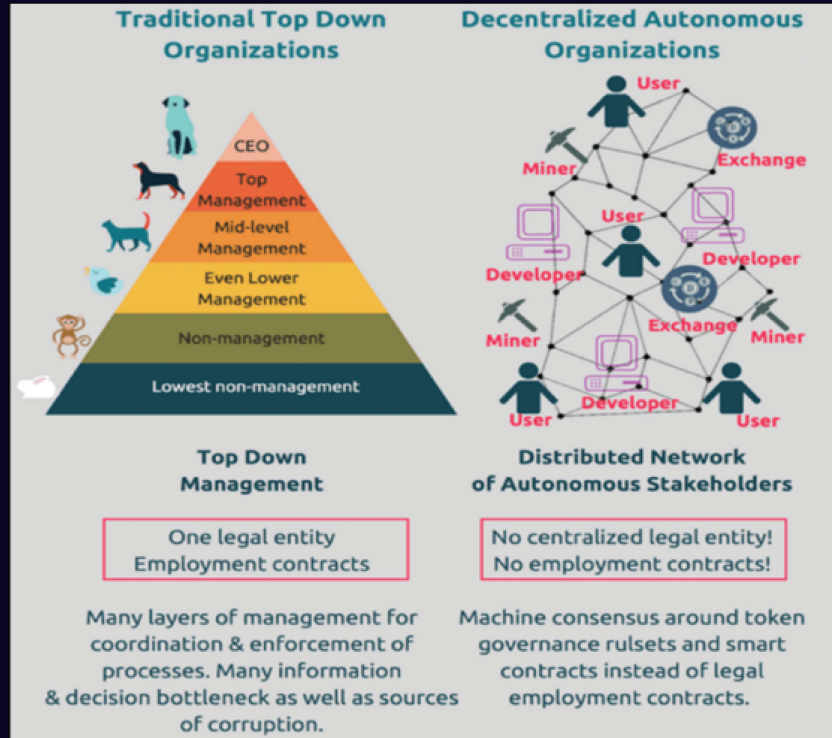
Traditional Top Down Organizations

CEO

Top Management

Mid-level Management

Even Lower Management

Non-management

Lowest non-management

Top Down Management

One legal entity
Employment contracts

Many layers of management for coordination & enforcement of processes. Many information & decision bottleneck as well as sources of corruption.

Decentralized Autonomous Organizations

User

Miner

Exchange

User

Developer

Developer

Miner

Exchange

Miner

User

Developer

User

Distributed Network of Autonomous Stakeholders

No centralized legal entity!
No employment contracts!

Machine consensus around token governance rulsets and smart contracts instead of legal employment contracts.